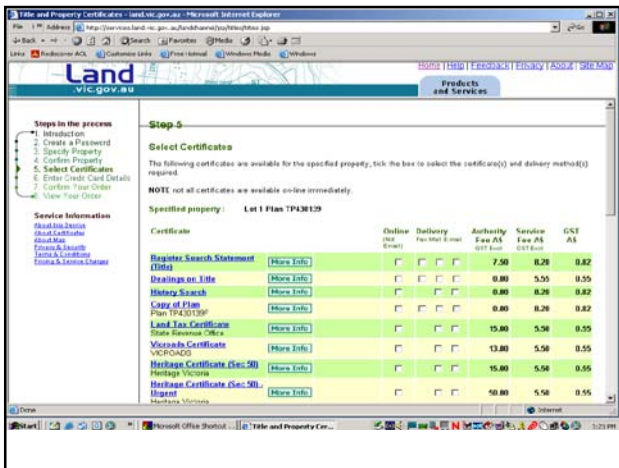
Title and Property Certificates - land.vic.gov.au - Microsoft Internet Explorer

File Address http://services.land.vic.gov.au/landchannel/jsp/titles/titles.jsp Go

Back Search Favorites Media

Links Rediscover AOL Customize Links Free Hotmail Windows Media Windows

Land .vic.gov.au

Home | Help | Feedback | Privacy | About | Site Map

Products and Services

Steps in the process
1. Introduction
2. Create a Password
3. Specify Property
4. Confirm Property
5. Select Certificates
6. Enter Credit Card Details
7. Confirm Your Order
8. View Your Order

Service Information
About this Service
About Certificates
About Map
Privacy & Security
Terms & Conditions
Pricing & Service Charges

Step 5

Select Certificates

The following certificates are available for the specified property, tick the box to select the certificate(s) and delivery method(s) required.

NOTE not all certificates are available on-line immediately.

Specified property : Lot 1 Plan TP430139

| Certificate | | Online (Not Email) | Delivery Fax Mail E-mail | Authority Fee A$ GST Excl | Service Fee A$ GST Excl | GST A$ |
|---|---|---|---|---|---|---|
| Register Search Statement (Title) | More Info | | | 7.50 | 8.20 | 0.82 |
| Dealings on Title | More Info | | | 0.00 | 5.55 | 0.55 |
| History Search | More Info | | | 0.00 | 8.20 | 0.82 |
| Copy of Plan Plan TP430139F | More Info | | | 0.00 | 8.20 | 0.82 |
| Land Tax Certificate State Revenue Office | More Info | | | 15.00 | 5.50 | 0.55 |
| Vicroads Certificate VICROADS | More Info | | | 13.80 | 5.50 | 0.55 |
| Heritage Certificate (Sec 58) Heritage Victoria | More Info | | | 15.00 | 5.50 | 0.55 |
| Heritage Certificate (Sec 58) - Urgent Heritage Victoria | More Info | | | 50.00 | 5.50 | 0.55 |

Done Internet

Start Microsoft Office Shortcut Title and Property Cer... 3:23 PM